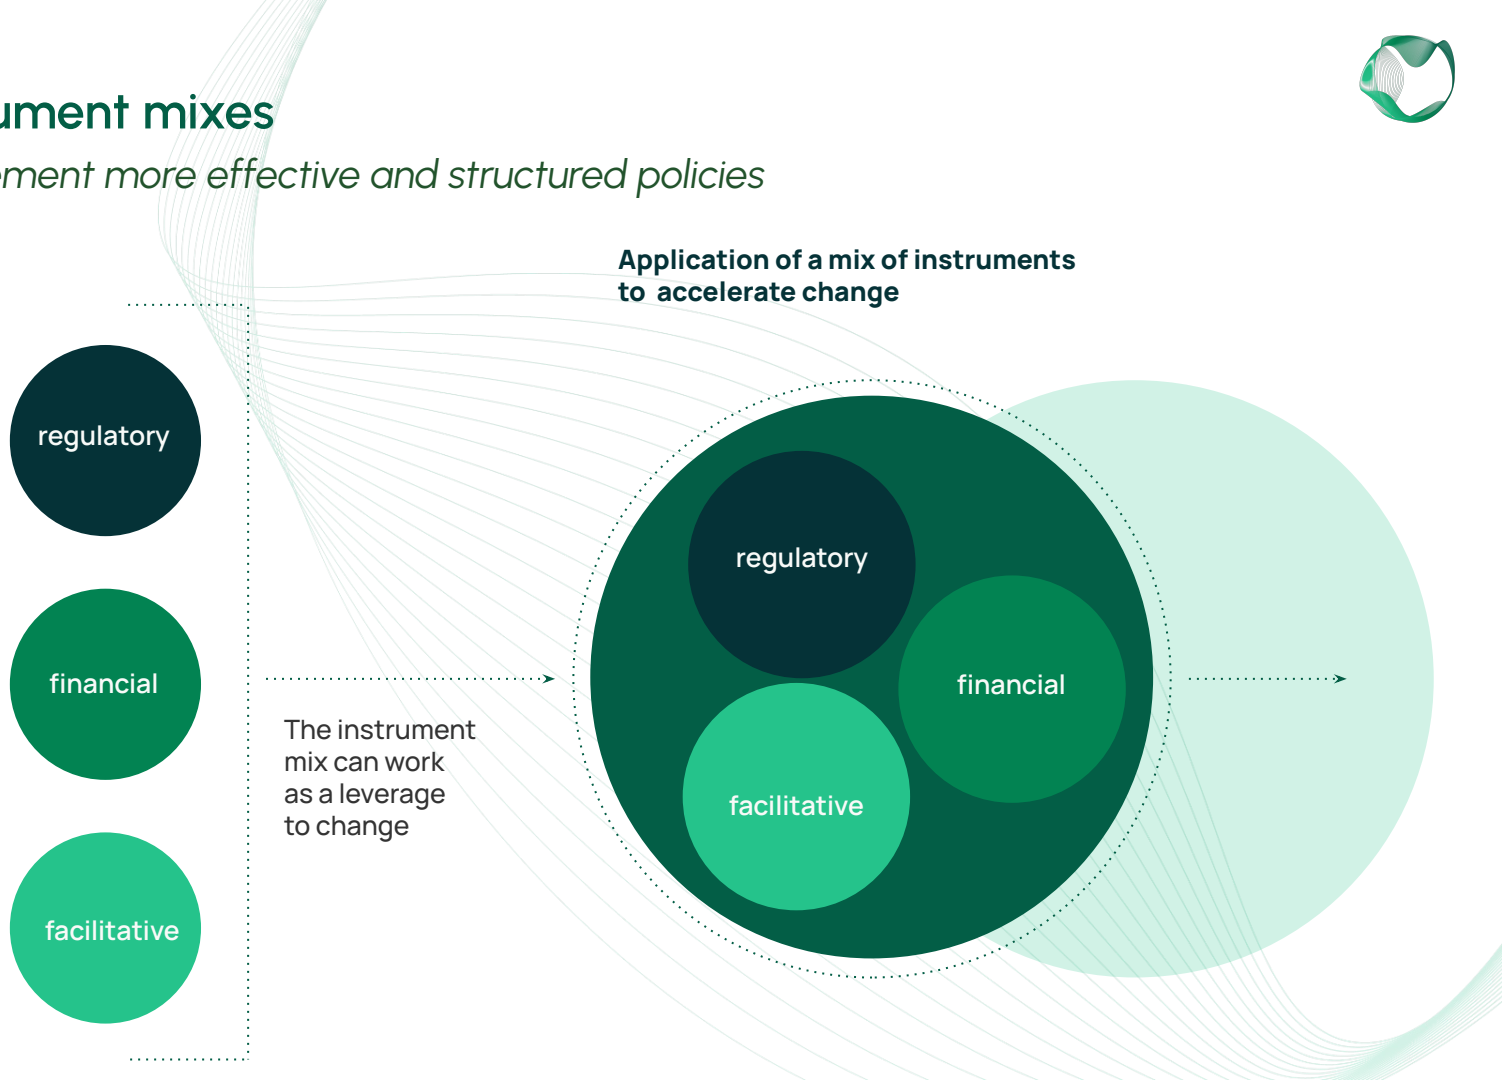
ument mixes

ment more effective and structured policies

Application of a mix of instruments to accelerate change

regulatory

financial

facilitative

The instrument mix can work as a leverage to change

regulatory

financial

facilitative